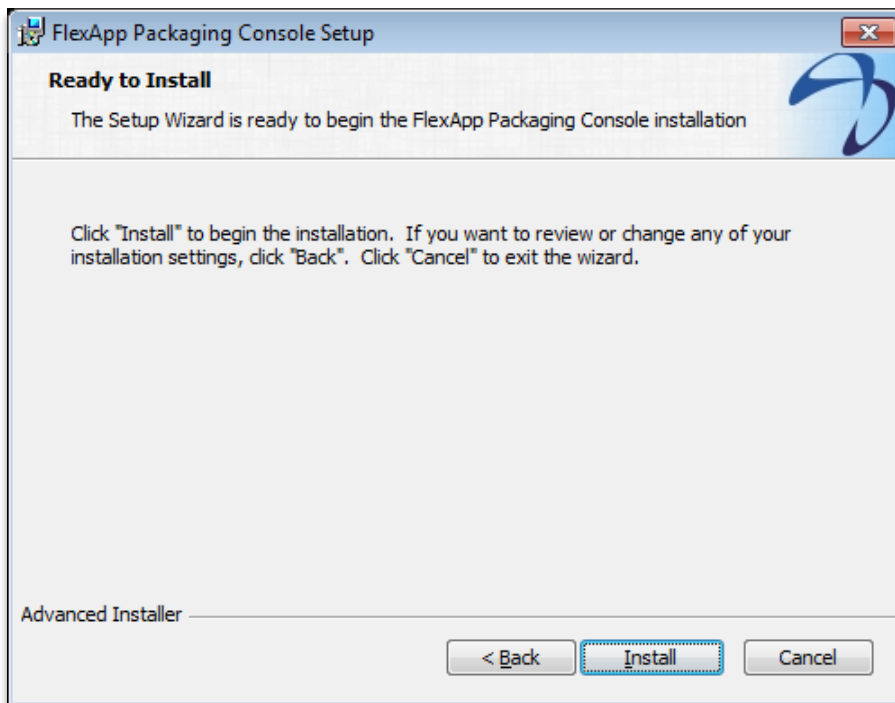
FlexApp Packaging Console Setup

Ready to Install

The Setup Wizard is ready to begin the FlexApp Packaging Console installation

Click "Install" to begin the installation. If you want to review or change any of your installation settings, click "Back". Click "Cancel" to exit the wizard.

Advanced Installer

< Back

Install

Cancel